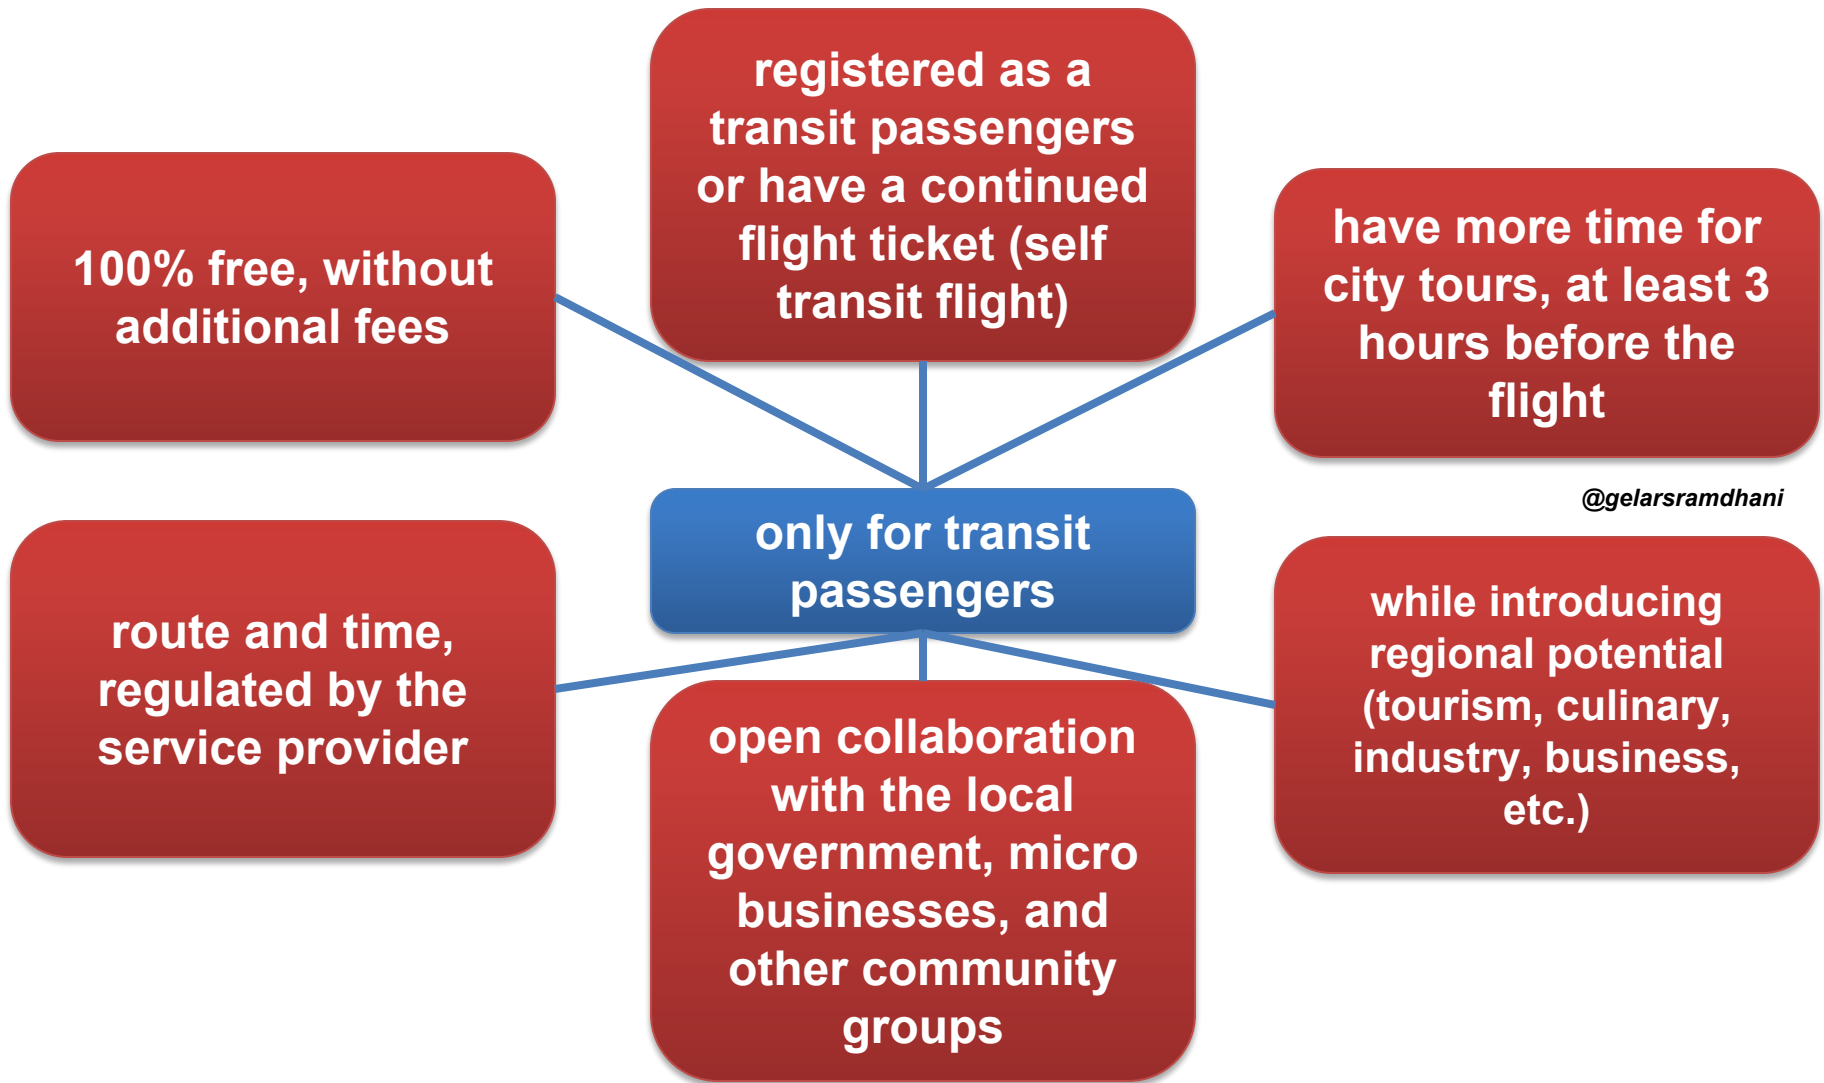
registered as a transit passengers or have a continued flight ticket (self transit flight)

100% free, without additional fees

have more time for city tours, at least 3 hours before the flight

@gelarsramdhani

only for transit passengers

route and time, regulated by the service provider

while introducing regional potential (tourism, culinary, industry, business, etc.)

open collaboration with the local government, micro businesses, and other community groups